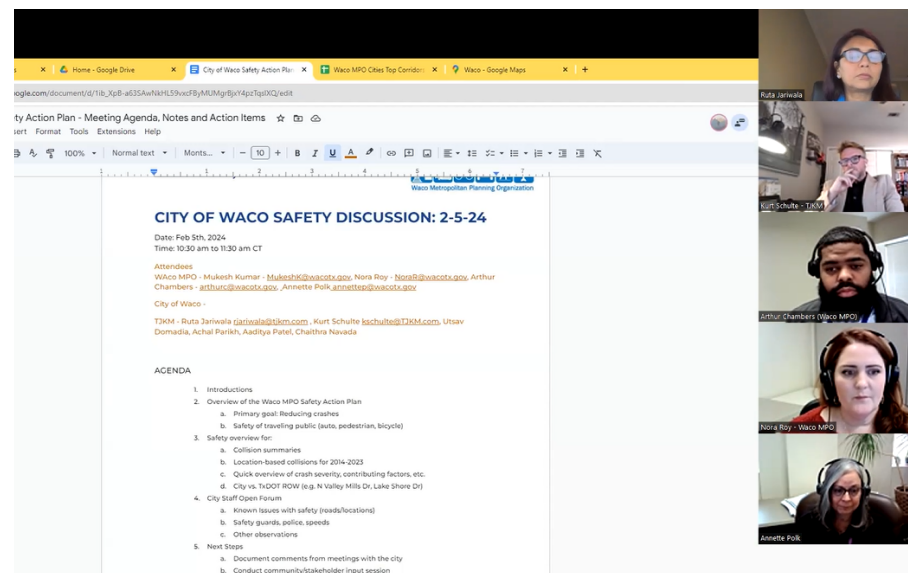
Home - Google Drive
City of Waco Safety Action Plan
Waco MPO Cities Top Corridor
Waco - Google Maps
+
ogle.com/document/d/1ib_XpB-a63SAwNkHL59vxcFByMUMgrBjxY4pzTqslXQ/edit
ty Action Plan - Meeting Agenda, Notes and Action Items
ert Format Tools Extensions Help
100% Normal text Monts... 10 + B I U A

Waco Metropolitan Planning Organization

CITY OF WACO SAFETY DISCUSSION: 2-5-24

Date: Feb 5th, 2024
Time: 10:30 am to 11:30 am CT

Attendees
WAco MPO - Mukesh Kumar - MukeshK@wacotx.gov, Nora Roy - NoraR@wacotx.gov, Arthur Chambers - arthurc@wacotx.gov, Annette Polk annettep@wacotx.gov

City of Waco -

TJKM - Ruta Jariwala rjariwala@tjkm.com , Kurt Schulte kschulte@TJKM.com, Utsav Domadia, Achal Parikh, Aaditya Patel, Chaithra Navada

AGENDA

1. Introductions
2. Overview of the Waco MPO Safety Action Plan
a. Primary goal: Reducing crashes
b. Safety of traveling public (auto, pedestrian, bicycle)
3. Safety overview for:
a. Collision summaries
b. Location-based collisions for 2014-2023
c. Quick overview of crash severity, contributing factors, etc.
d. City vs. TxDOT ROW (e.g. N Valley Mills Dr, Lake Shore Dr)
4. City Staff Open Forum
a. Known Issues with safety (roads/locations)
b. Safety guards, police, speeds
c. Other observations
5. Next Steps
a. Document comments from meetings with the city
b. Conduct community/stakeholder input session

Ruta Jariwala
Kurt Schulte - TJKM
Arthur Chambers (Waco MPO)
Nora Roy - Waco MPO
Annette Polk